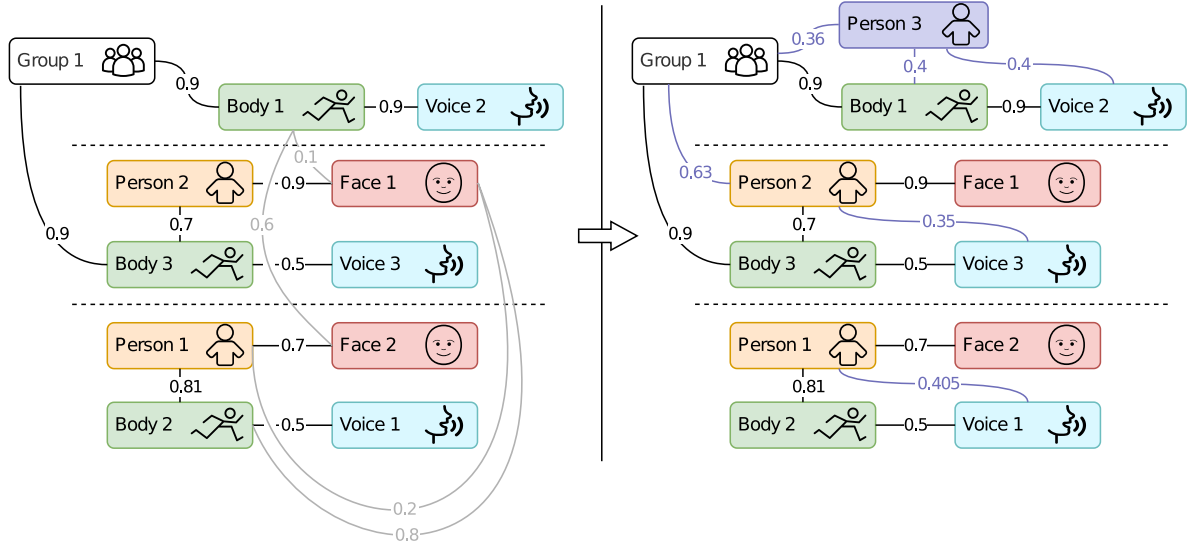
Group 1
0.9
Body 1
0.9
Voice 2
0.1
Person 2
0.9
Face 1
0.6
0.7
0.9
Body 3
0.5
Voice 3
Person 1
0.7
Face 2
0.81
Body 2
0.5
Voice 1
0.2
0.8

Person 3
0.36
Group 1
0.4
0.4
0.9
Body 1
0.9
Voice 2
0.63
Person 2
0.9
Face 1
0.7
0.35
0.9
Body 3
0.5
Voice 3
Person 1
0.7
Face 2
0.81
0.405
Body 2
0.5
Voice 1